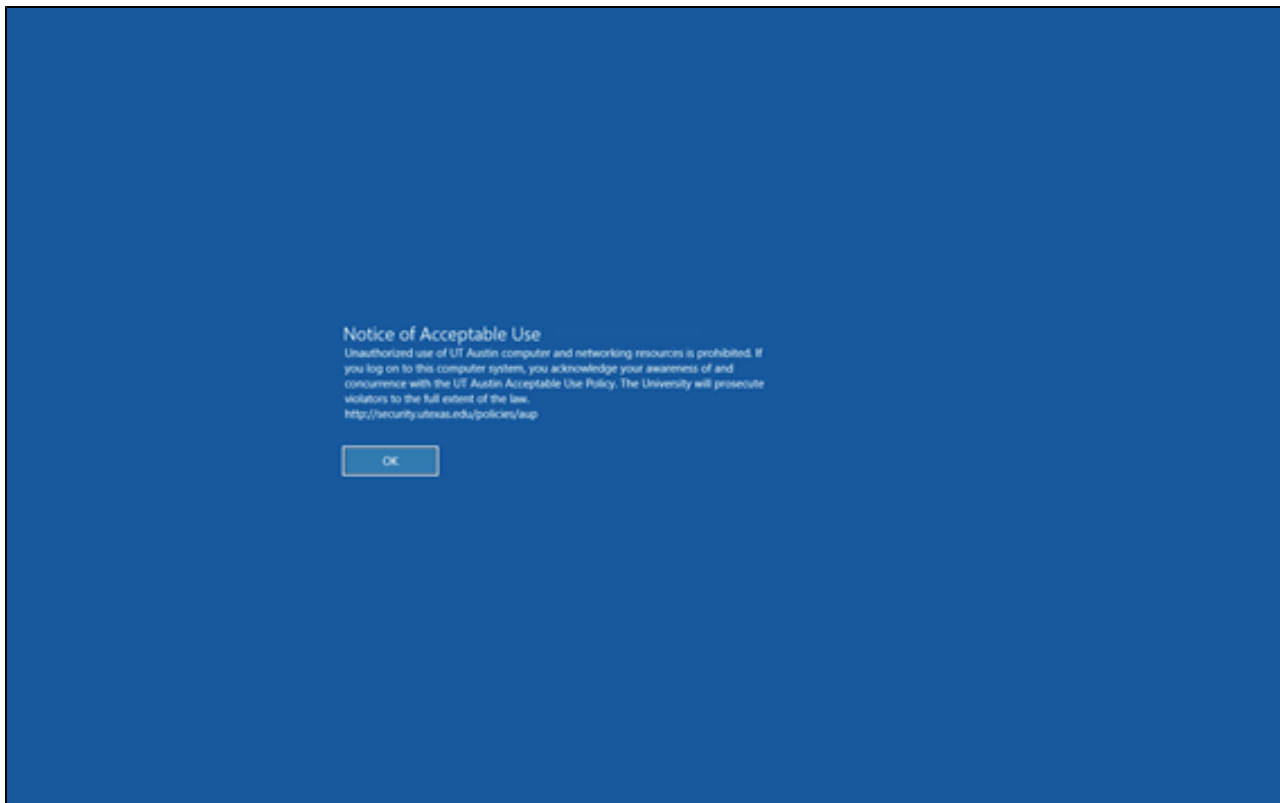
Notice of Acceptable Use
Unauthorized use of UT Austin computer and networking resources is prohibited. If you log on to this computer system, you acknowledge your awareness of and concurrence with the UT Austin Acceptable Use Policy. The University will prosecute violators to the full extent of the law.
http://security.utexas.edu/policies/aup

OK